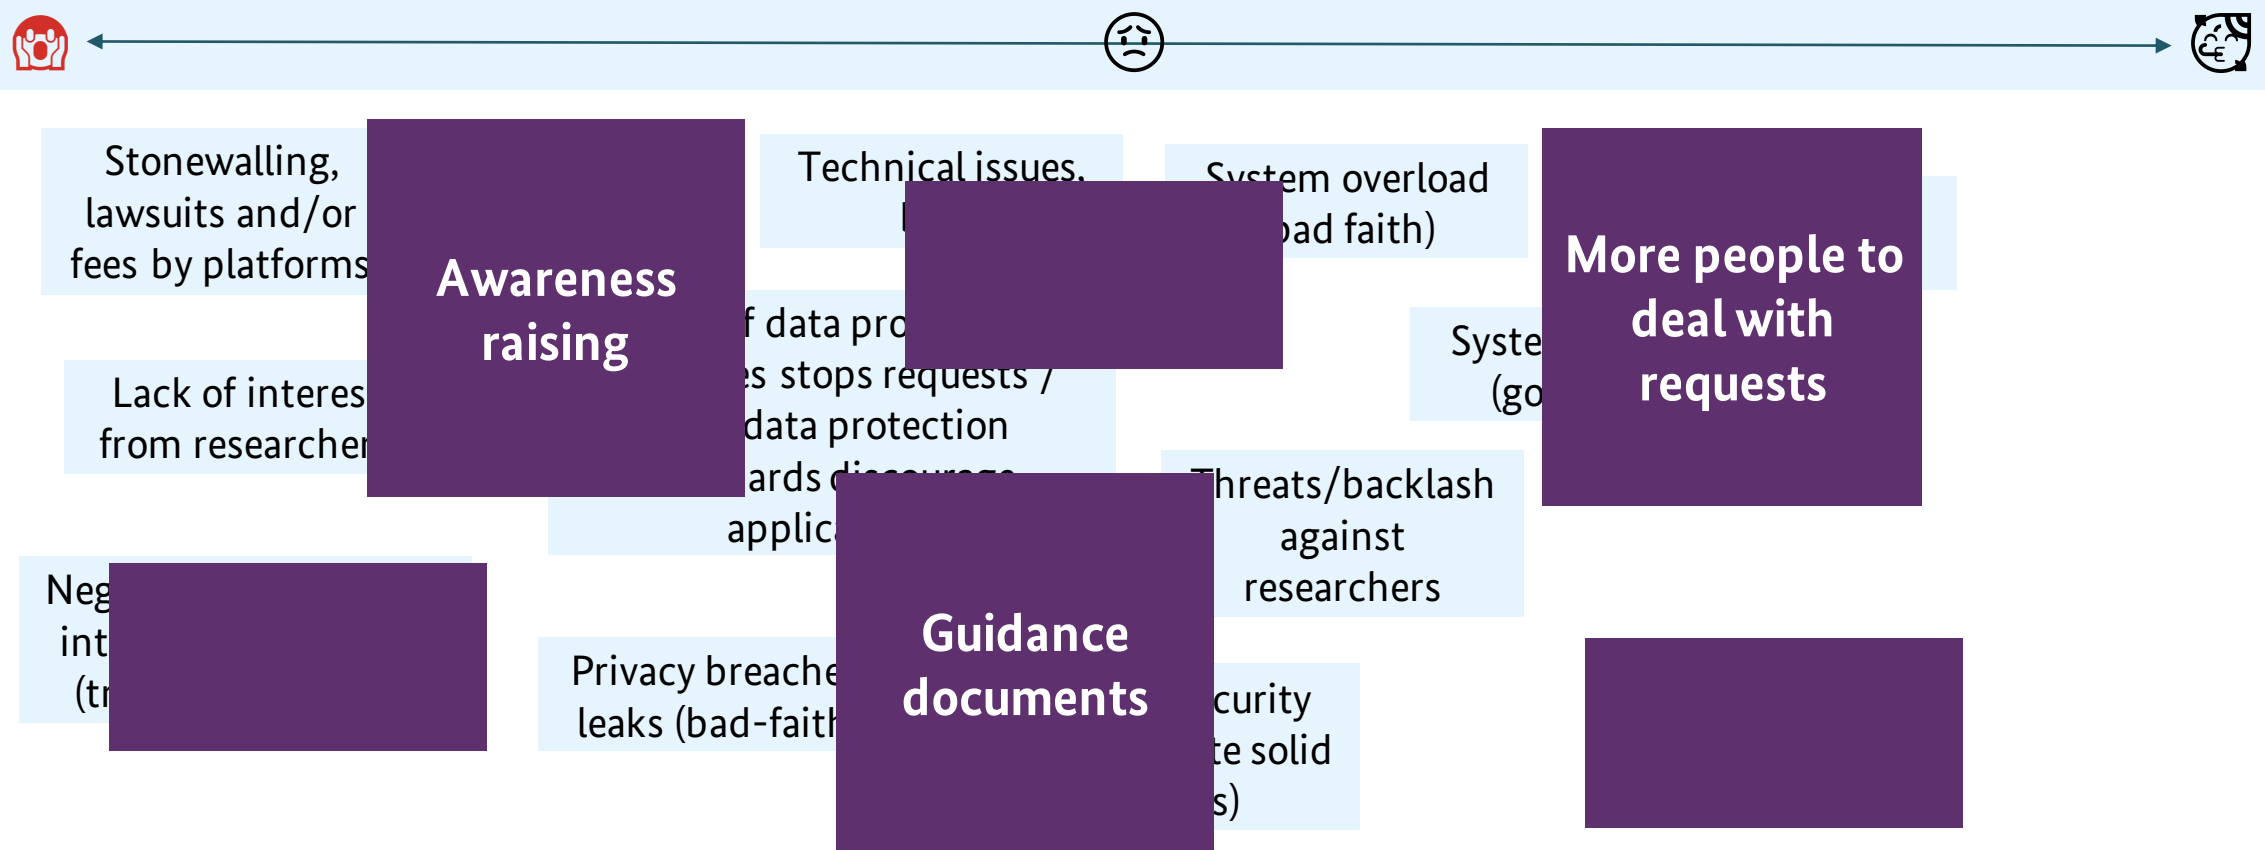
Stonewalling, lawsuits and/or fees by platforms

Awareness raising

Technical issues, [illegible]

System overload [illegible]ad faith)

More people to deal with requests

Lack of interes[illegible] from researcher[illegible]

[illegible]f data pro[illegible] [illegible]s stops requests / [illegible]data protection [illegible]ards discourage applic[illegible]

Syste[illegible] (go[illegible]

Threats/backlash against researchers

Neg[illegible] int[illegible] (tr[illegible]

Privacy breache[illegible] leaks (bad-faith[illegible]

Guidance documents

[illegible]curity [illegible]te solid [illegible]s)